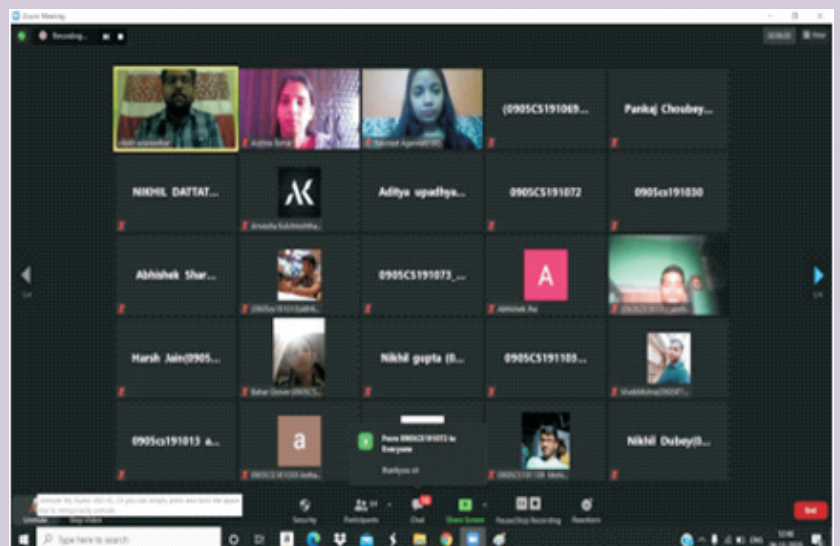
Zoom Meeting

Recording...

(0905CS191069...

Pankaj Choubey...

NIKHIL DATTAT...

Aditya upadhya...

0905CS191072

0905cs191030

Abhishek Shar...

0905CS191073_...

A

Harsh Jain(0905...

Nikhil gupta (0...

0905CS191103...

0905cs191013 a...

a

Nikhil Dubey(0...

From 0905CS191072 to Everyone:

thankyou sir

Security

Participants

Chat

Share Screen

Pause/Stop Recording

Reactions

End

Type here to search